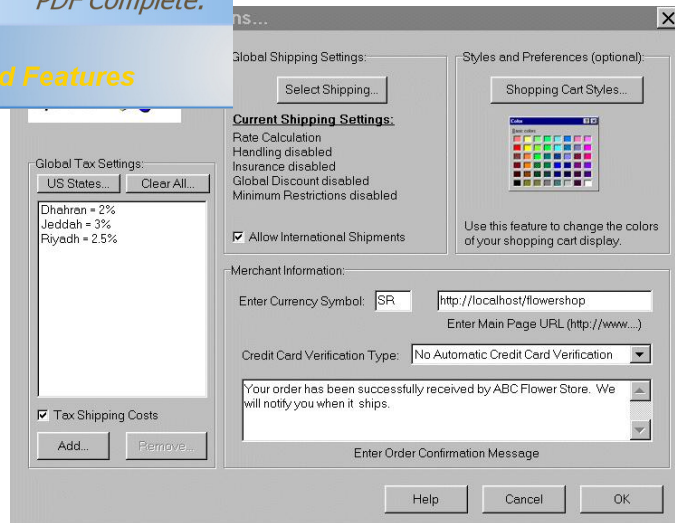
PDF Complete.

d Features

ns...

Global Tax Settings:

US States...

Clear All...

Dhahran = 2%
Jeddah = 3%
Riyadh = 2.5%

☑ Tax Shipping Costs

Add...

Remove...

Global Shipping Settings:

Select Shipping...

Current Shipping Settings:
Rate Calculation
Handling disabled
Insurance disabled
Global Discount disabled
Minimum Restrictions disabled

☑ Allow International Shipments

Styles and Preferences (optional):

Shopping Cart Styles...

Color

Basic colors:

Use this feature to change the colors of your shopping cart display.

Merchant Information:

Enter Currency Symbol: SR

http://localhost/flowershop

Enter Main Page URL (http://www....)

Credit Card Verification Type: No Automatic Credit Card Verification

Your order has been successfully received by ABC Flower Store. We will notify you when it ships.

Enter Order Confirmation Message

Help

Cancel

OK